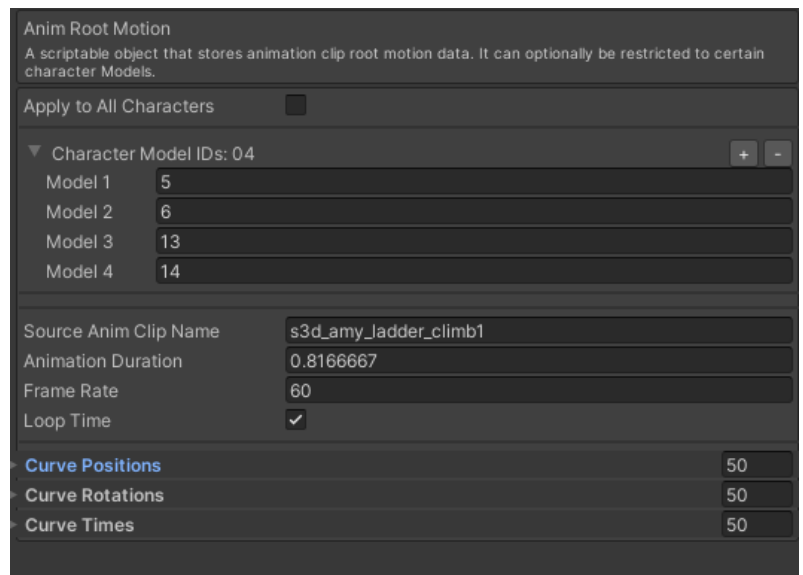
Anim Root Motion
A scriptable object that stores animation clip root motion data. It can optionally be restricted to certain character Models.

Apply to All Characters

Character Model IDs: 04
+ -
Model 1 5
Model 2 6
Model 3 13
Model 4 14

Source Anim Clip Name s3d_amy_ladder_climb1
Animation Duration 0.8166667
Frame Rate 60
Loop Time ✓

Curve Positions 50
Curve Rotations 50
Curve Times 50